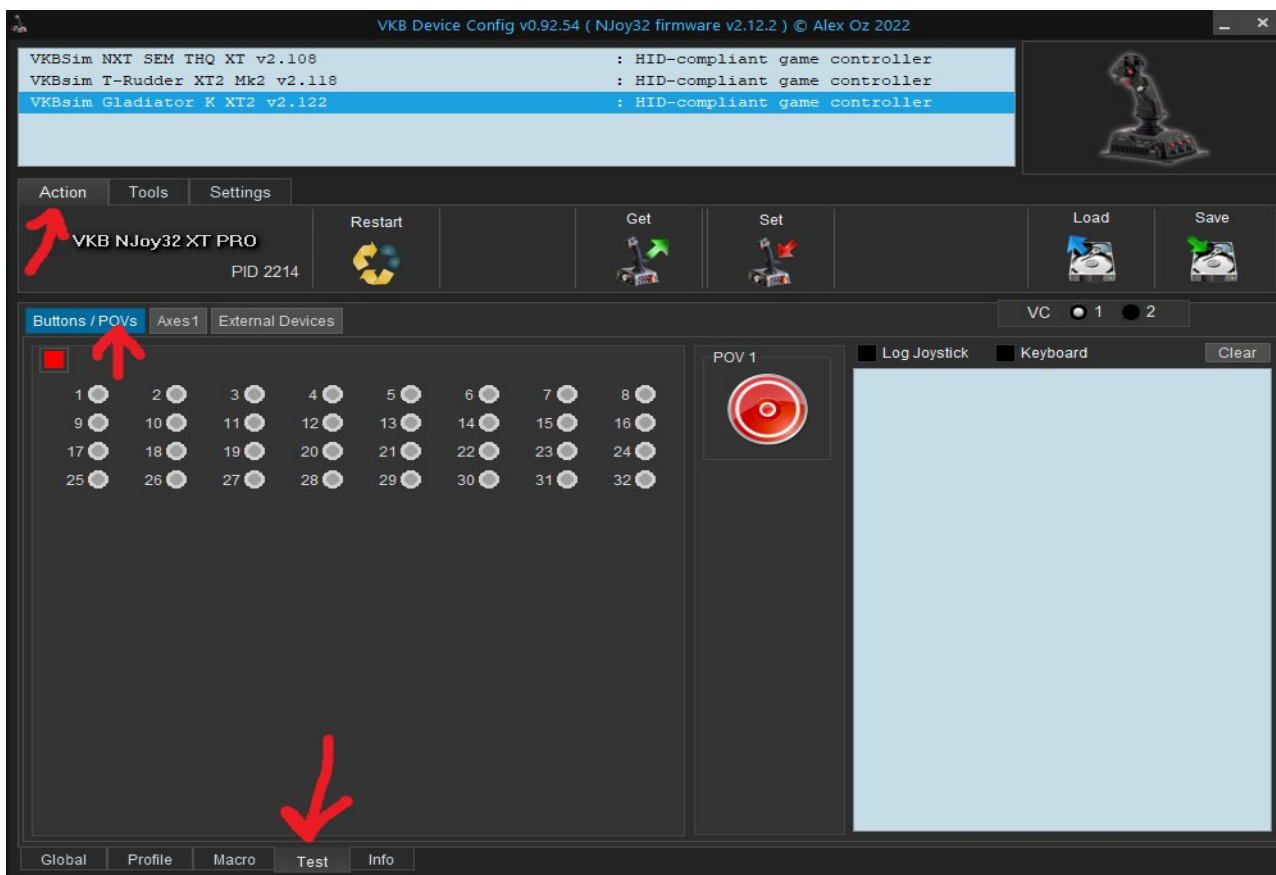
VKB Device Config v0.92.54 ( NJoy32 firmware v2.12.2 ) © Alex Oz 2022

VKBSim NXT SEM THQ XT v2.108 : HID-compliant game controller
VKBsim T-Rudder XT2 Mk2 v2.118 : HID-compliant game controller
VKBsim Gladiator K XT2 v2.122 : HID-compliant game controller

Action Tools Settings

VKB NJoy32 XT PRO
PID 2214

Restart

Get

Set

Load

Save

Buttons / POVs Axes1 External Devices

VC 1 2

1 2 3 4 5 6 7 8
9 10 11 12 13 14 15 16
17 18 19 20 21 22 23 24
25 26 27 28 29 30 31 32

POV 1

Log Joystick Keyboard Clear

Global Profile Macro Test Info